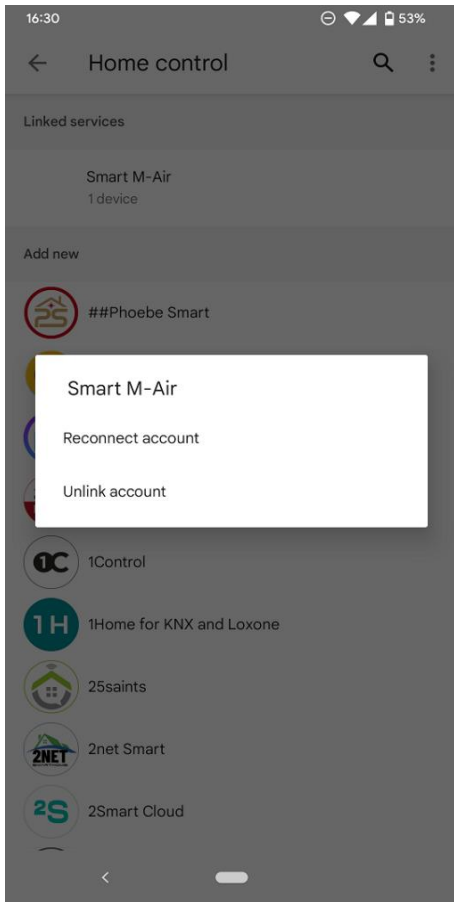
16:30 53%

Home control

Linked services

Smart M-Air
1 device

Add new

##Phoebe Smart

Smart M-Air

Reconnect account

Unlink account

1Control

1Home for KNX and Loxone

25saints

2net Smart

2Smart Cloud